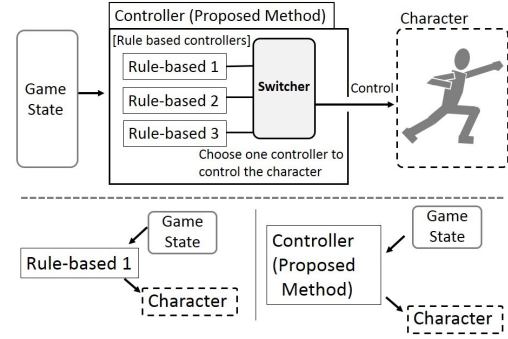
Controller (Proposed Method)

Character

[Rule based controllers]

Game State

Rule-based 1

Rule-based 2

Rule-based 3

Switcher

Control

Choose one controller to control the character

Game State

Rule-based 1

Character

Game State

Controller (Proposed Method)

Character